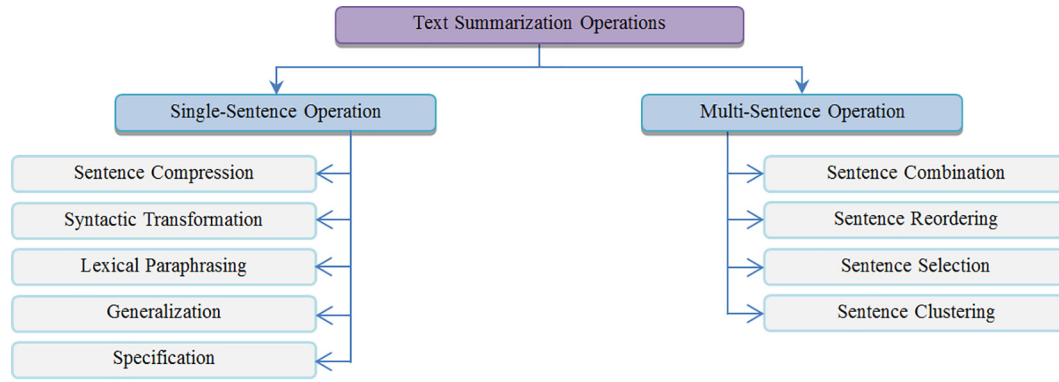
Text Summarization Operations

Single-Sentence Operation

Sentence Compression

Syntactic Transformation

Lexical Paraphrasing

Generalization

Specification

Multi-Sentence Operation

Sentence Combination

Sentence Reordering

Sentence Selection

Sentence Clustering